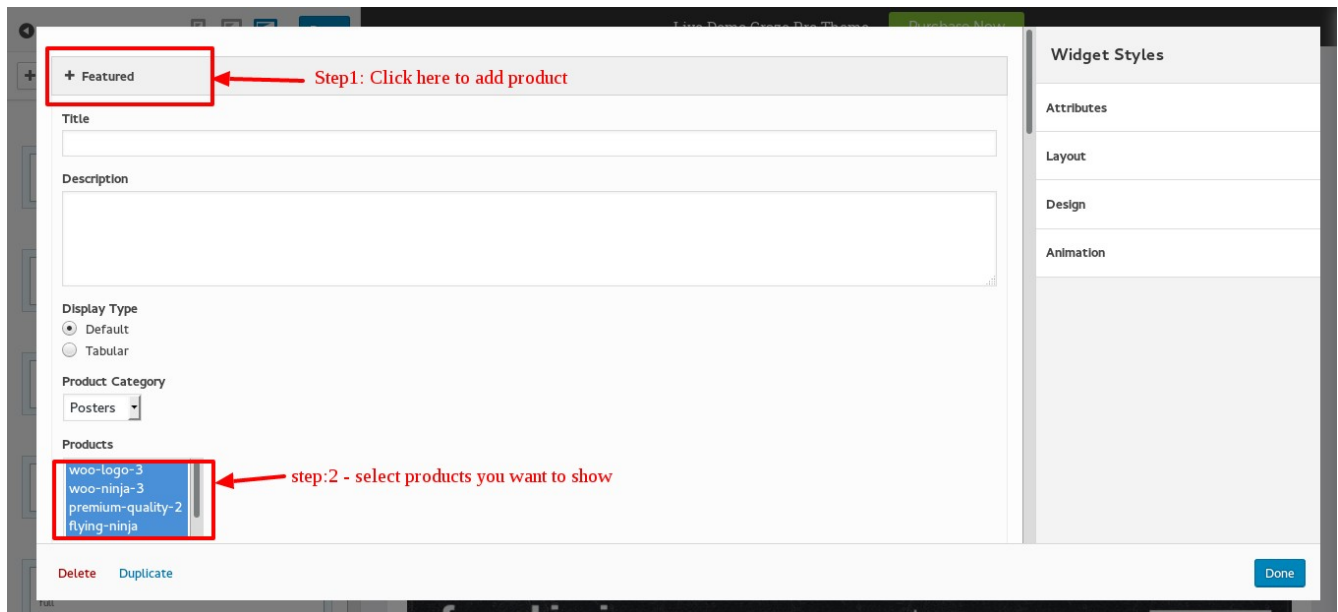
Live Demo Grapo Pro Theme

Purchase Now

+ Featured

Step1: Click here to add product

Title

Description

Display Type

Default

Tabular

Product Category

Posters

Products

woo-logo-3
woo-ninja-3
premium-quality-2
flying-ninja

step:2 - select products you want to show

Delete

Duplicate

Widget Styles

Attributes

Layout

Design

Animation

Done